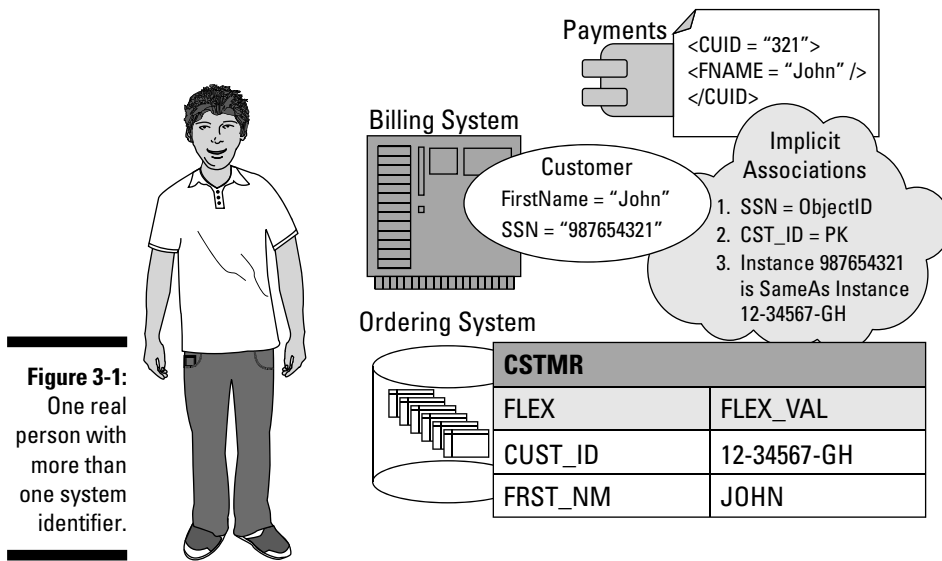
Payments

<CUID = "321">
<FNAME = "John" />
</CUID>

Billing System

Customer
FirstName = "John"
SSN = "987654321"

Implicit Associations
1. SSN = ObjectID
2. CST_ID = PK
3. Instance 987654321 is SameAs Instance 12-34567-GH

Ordering System

| CSTMR | |
|---|---|
| FLEX | FLEX_VAL |
| CUST_ID | 12-34567-GH |
| FRST_NM | JOHN |

**Figure 3-1:** One real person with more than one system identifier.